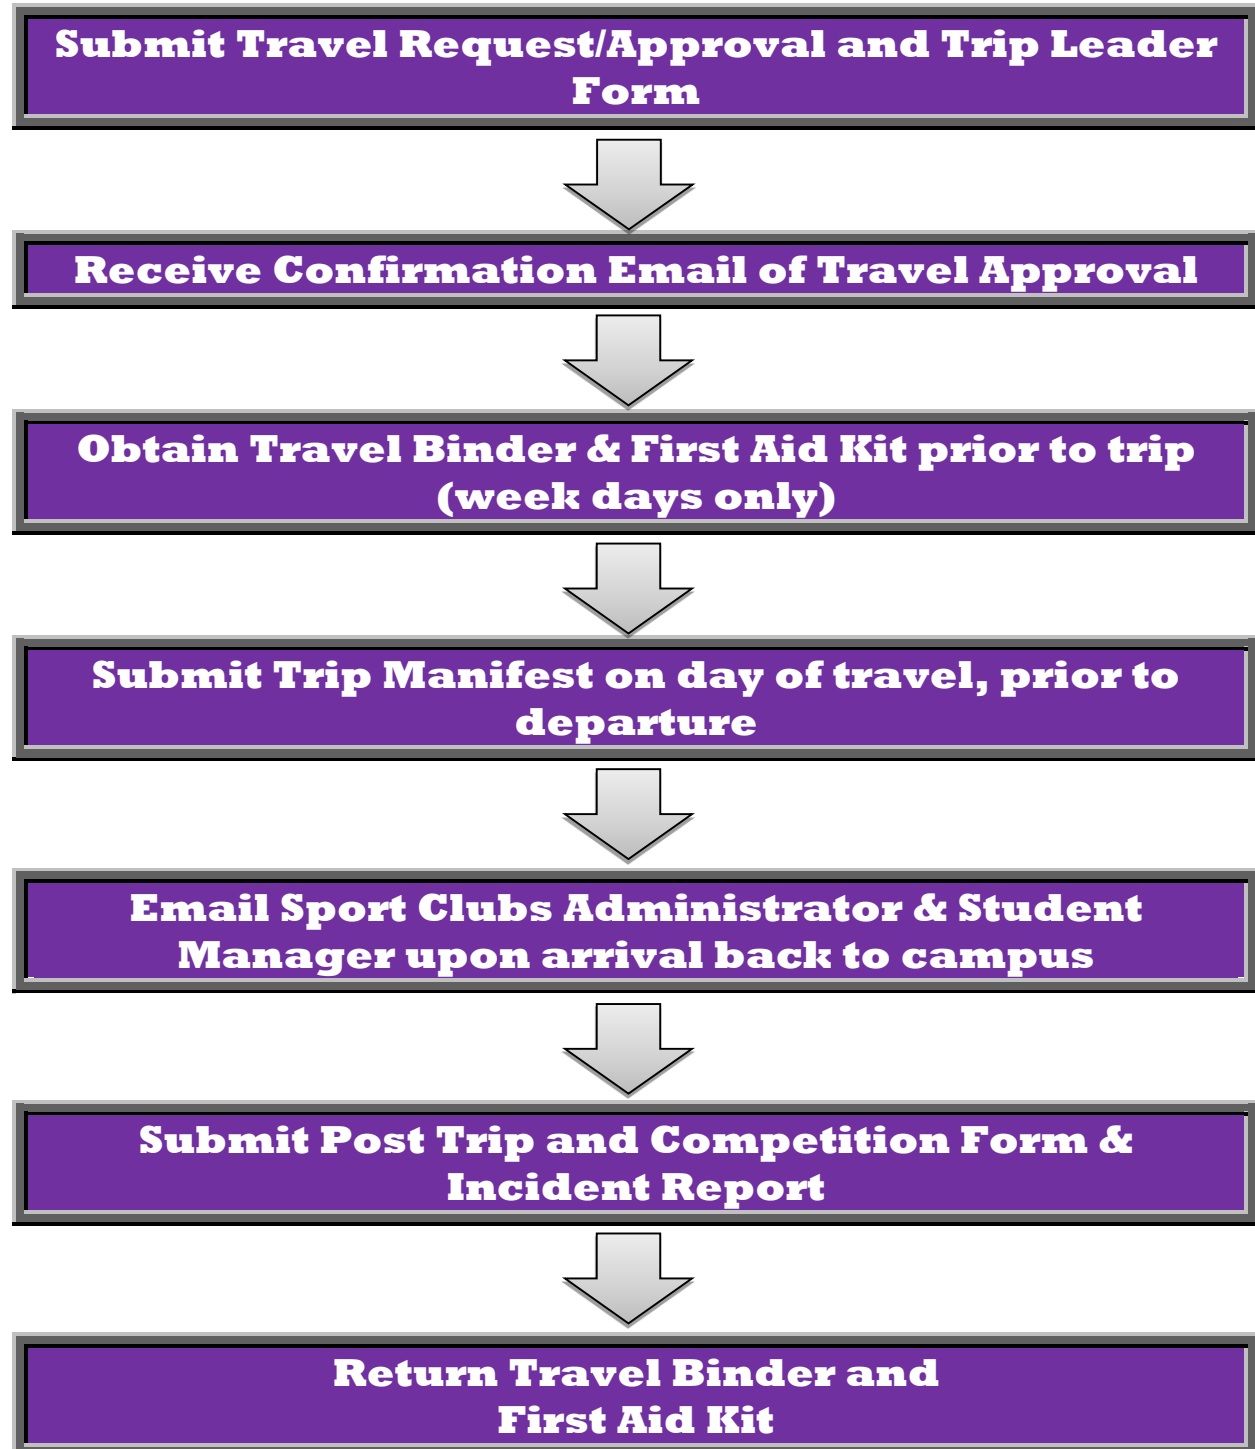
Submit Travel Request/Approval and Trip Leader Form

Receive Confirmation Email of Travel Approval

Obtain Travel Binder & First Aid Kit prior to trip (week days only)

Submit Trip Manifest on day of travel, prior to departure

Email Sport Clubs Administrator & Student Manager upon arrival back to campus

Submit Post Trip and Competition Form & Incident Report

Return Travel Binder and First Aid Kit